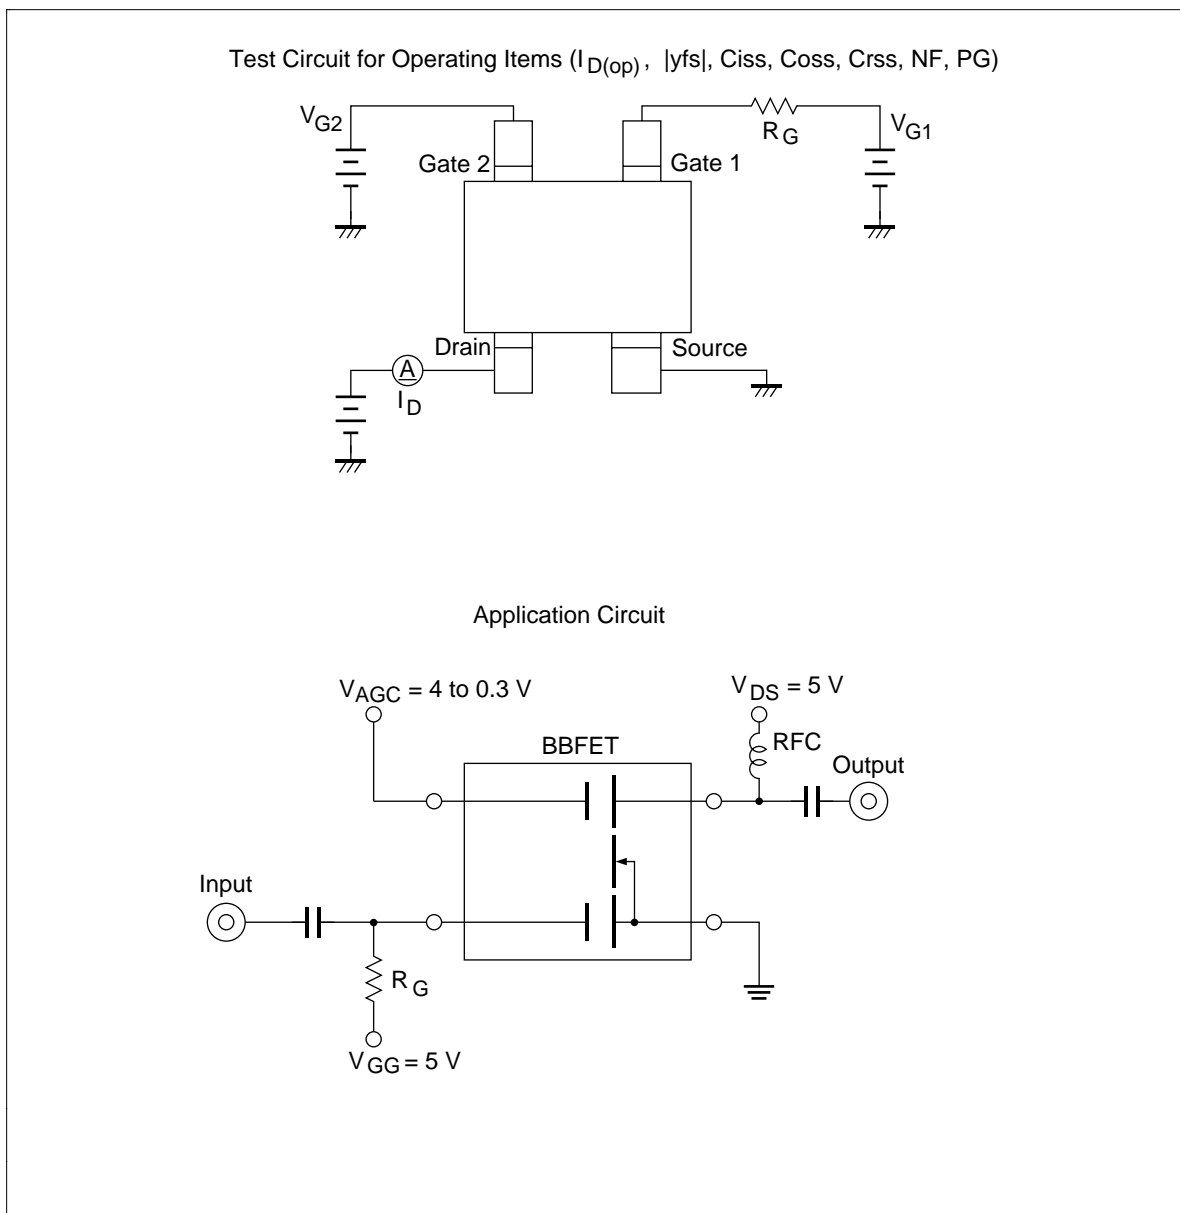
Test Circuit for Operating Items ($I_{D(op)}$, |yfs|, Ciss, Coss, Crss, NF, PG)

$V_{G2}$

Gate 2

Gate 1

$R_G$

$V_{G1}$

Drain

Source

A

$I_D$

Application Circuit

$V_{AGC}$ = 4 to 0.3 V

$V_{DS}$ = 5 V

BBFET

RFC

Output

Input

$R_G$

$V_{GG}$ = 5 V